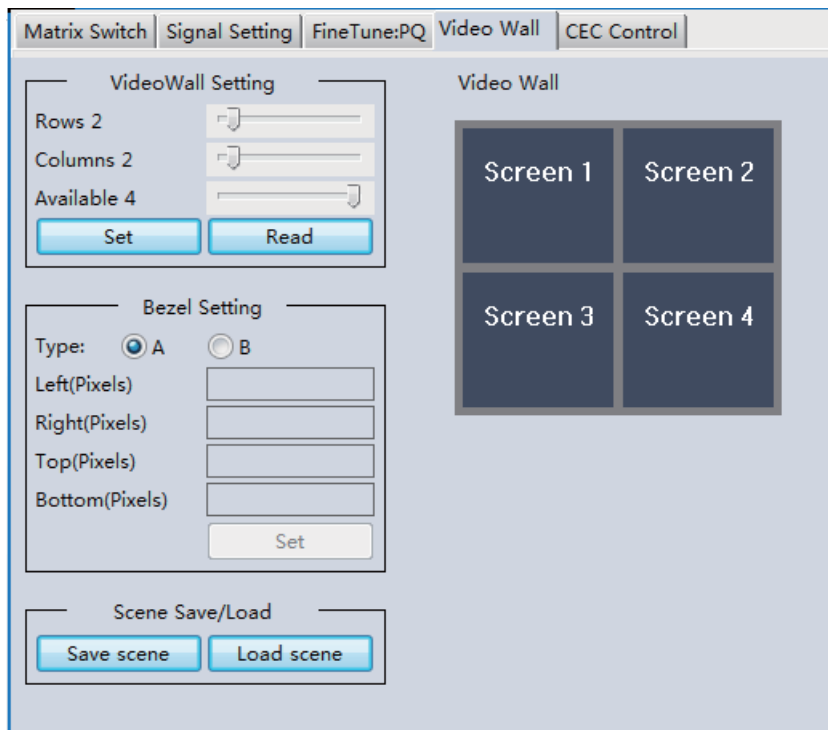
Matrix Switch | Signal Setting | FineTune:PQ | Video Wall | CEC Control

VideoWall Setting

Rows 2

Columns 2

Available 4

Set Read

Bezel Setting

Type: A B

Left(Pixels)

Right(Pixels)

Top(Pixels)

Bottom(Pixels)

Set

Scene Save/Load

Save scene Load scene

Video Wall

Screen 1 Screen 2

Screen 3 Screen 4